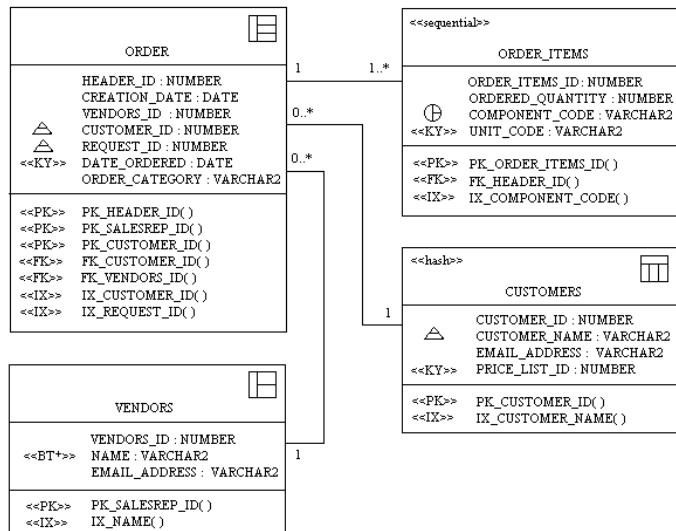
ORDER

HEADER_ID : NUMBER
CREATION_DATE : DATE
VENDORS_ID : NUMBER
CUSTOMER_ID : NUMBER
REQUEST_ID : NUMBER
<<KY>> DATE_ORDERED : DATE
ORDER_CATEGORY : VARCHAR2

<<PK>> PK_HEADER_ID( )
<<PK>> PK_SALESREP_ID( )
<<PK>> PK_CUSTOMER_ID( )
<<FK>> FK_CUSTOMER_ID( )
<<FK>> FK_VENDORS_ID( )
<<IX>> IX_CUSTOMER_ID( )
<<IX>> IX_REQUEST_ID( )

1

1..*

0..*

0..*

<<sequential>>

ORDER_ITEMS

ORDER_ITEMS_ID : NUMBER
ORDERED_QUANTITY : NUMBER
COMPONENT_CODE : VARCHAR2
<<KY>> UNIT_CODE : VARCHAR2

<<PK>> PK_ORDER_ITEMS_ID( )
<<FK>> FK_HEADER_ID( )
<<IX>> IX_COMPONENT_CODE( )

<<hash>>

CUSTOMERS

1

CUSTOMER_ID : NUMBER
CUSTOMER_NAME : VARCHAR2
EMAIL_ADDRESS : VARCHAR2
<<KY>> PRICE_LIST_ID : NUMBER

<<PK>> PK_CUSTOMER_ID( )
<<IX>> IX_CUSTOMER_NAME( )

VENDORS

VENDORS_ID : NUMBER
<<BT+>> NAME : VARCHAR2
EMAIL_ADDRESS : VARCHAR2

1

<<PK>> PK_SALESREP_ID( )
<<IX>> IX_NAME( )